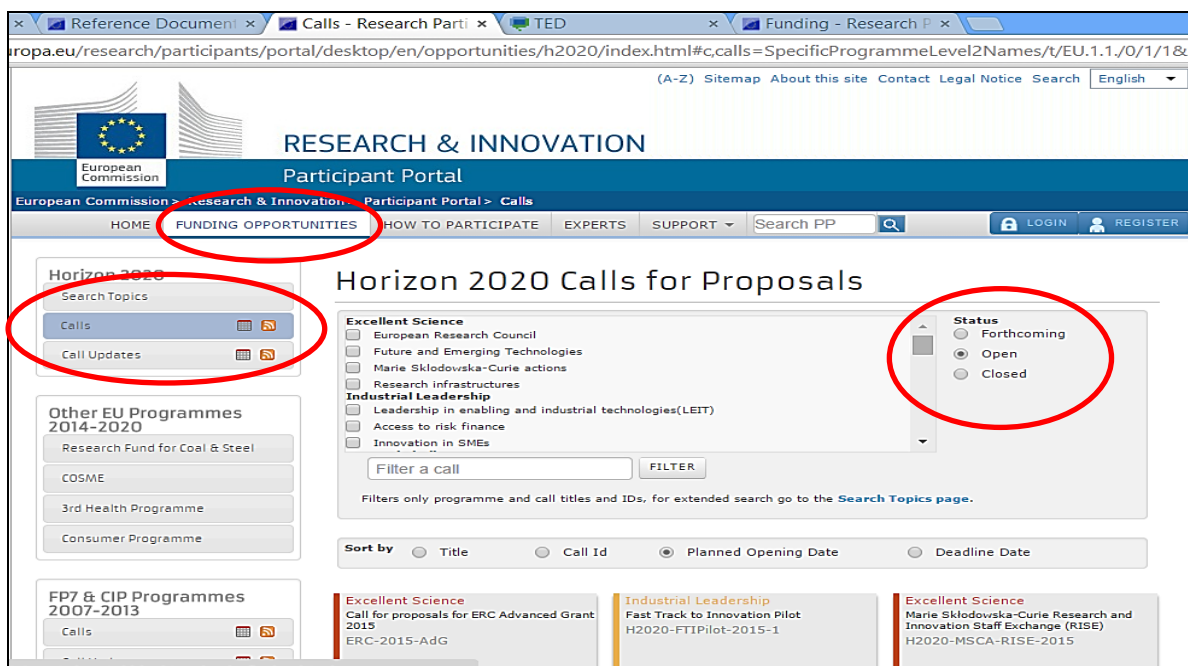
x Reference Document x | Calls - Research Parti x | TED x | Funding - Research P x

uropa.eu/research/participants/portal/desktop/en/opportunities/h2020/index.html#c,calls=SpecificProgrammeLevel2Names/t/EU.1.1./0/1/1&

(A-Z) Sitemap About this site Contact Legal Notice Search English

European Commission

RESEARCH & INNOVATION

Participant Portal

European Commission > Research & Innovation > Participant Portal > Calls

HOME FUNDING OPPORTUNITIES HOW TO PARTICIPATE EXPERTS SUPPORT Search PP LOGIN REGISTER

Horizon 2020
Search Topics
Calls
Call Updates

Other EU Programmes 2014-2020
Research Fund for Coal & Steel
COSME
3rd Health Programme
Consumer Programme

FP7 & CIP Programmes 2007-2013
Calls

Horizon 2020 Calls for Proposals

Excellent Science
European Research Council
Future and Emerging Technologies
Marie Sklodowska-Curie actions
Research infrastructures
Industrial Leadership
Leadership in enabling and industrial technologies(LEIT)
Access to risk finance
Innovation in SMEs

Status
Forthcoming
Open
Closed

Filter a call FILTER

Filters only programme and call titles and IDs, for extended search go to the Search Topics page.

Sort by Title Call Id Planned Opening Date Deadline Date

Excellent Science
Call for proposals for ERC Advanced Grant 2015
ERC-2015-AdG

Industrial Leadership
Fast Track to Innovation Pilot
H2020-FTIPilot-2015-1

Excellent Science
Marie Sklodowska-Curie Research and Innovation Staff Exchange (RISE)
H2020-MSCA-RISE-2015